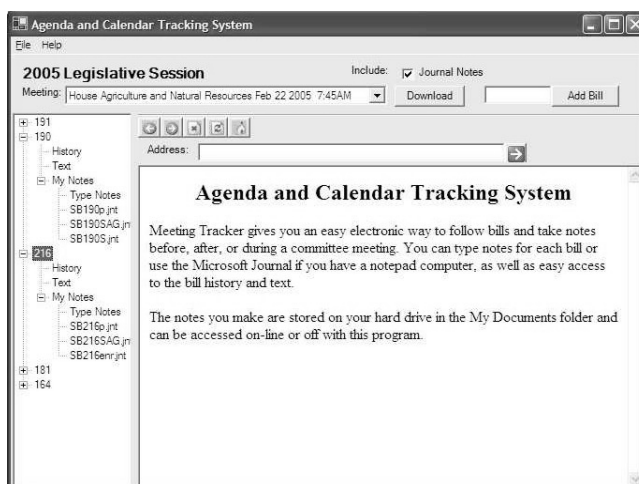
Agenda and Calendar Tracking System

File Help

2005 Legislative Session

Include: Journal Notes

Meeting: House Agriculture and Natural Resources Feb 22 2005 7:45AM

Download

Add Bill

191
190
History
Text
My Notes
Type Notes
SB190p.jnt
SB190SAG.jn
SB190S.jnt
216
History
Text
My Notes
Type Notes
SB216p.jnt
SB216SAG.jn
SB216enr.jnt
181
164

Address:

Agenda and Calendar Tracking System

Meeting Tracker gives you an easy electronic way to follow bills and take notes before, after, or during a committee meeting. You can type notes for each bill or use the Microsoft Journal if you have a notepad computer, as well as easy access to the bill history and text.

The notes you make are stored on your hard drive in the My Documents folder and can be accessed on-line or off with this program.